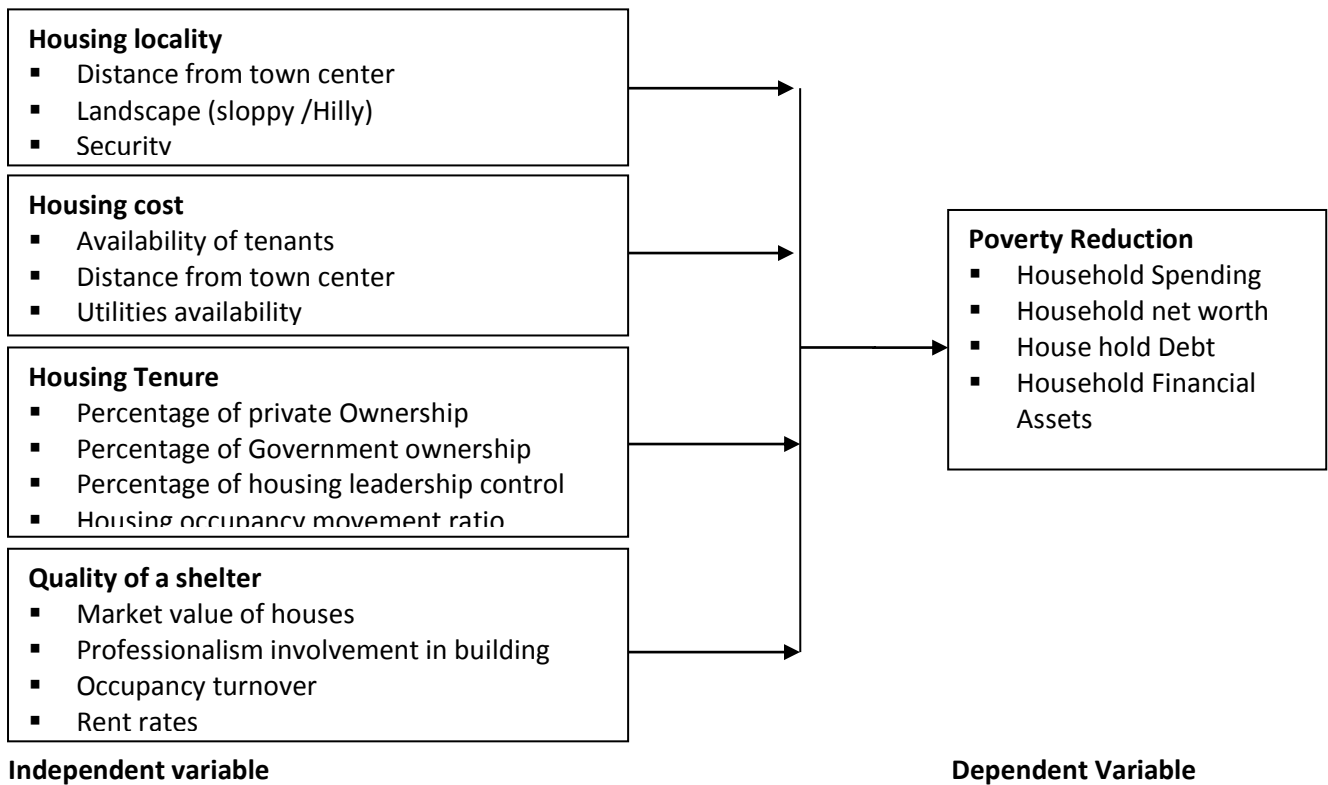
**Housing locality**
- Distance from town center
- Landscape (sloppy /Hilly)
- Security

**Housing cost**
- Availability of tenants
- Distance from town center
- Utilities availability

**Housing Tenure**
- Percentage of private Ownership
- Percentage of Government ownership
- Percentage of housing leadership control
- Housing occupancy movement ratio

**Quality of a shelter**
- Market value of houses
- Professionalism involvement in building
- Occupancy turnover
- Rent rates

**Poverty Reduction**
- Household Spending
- Household net worth
- House hold Debt
- Household Financial Assets

**Independent variable**

**Dependent Variable**